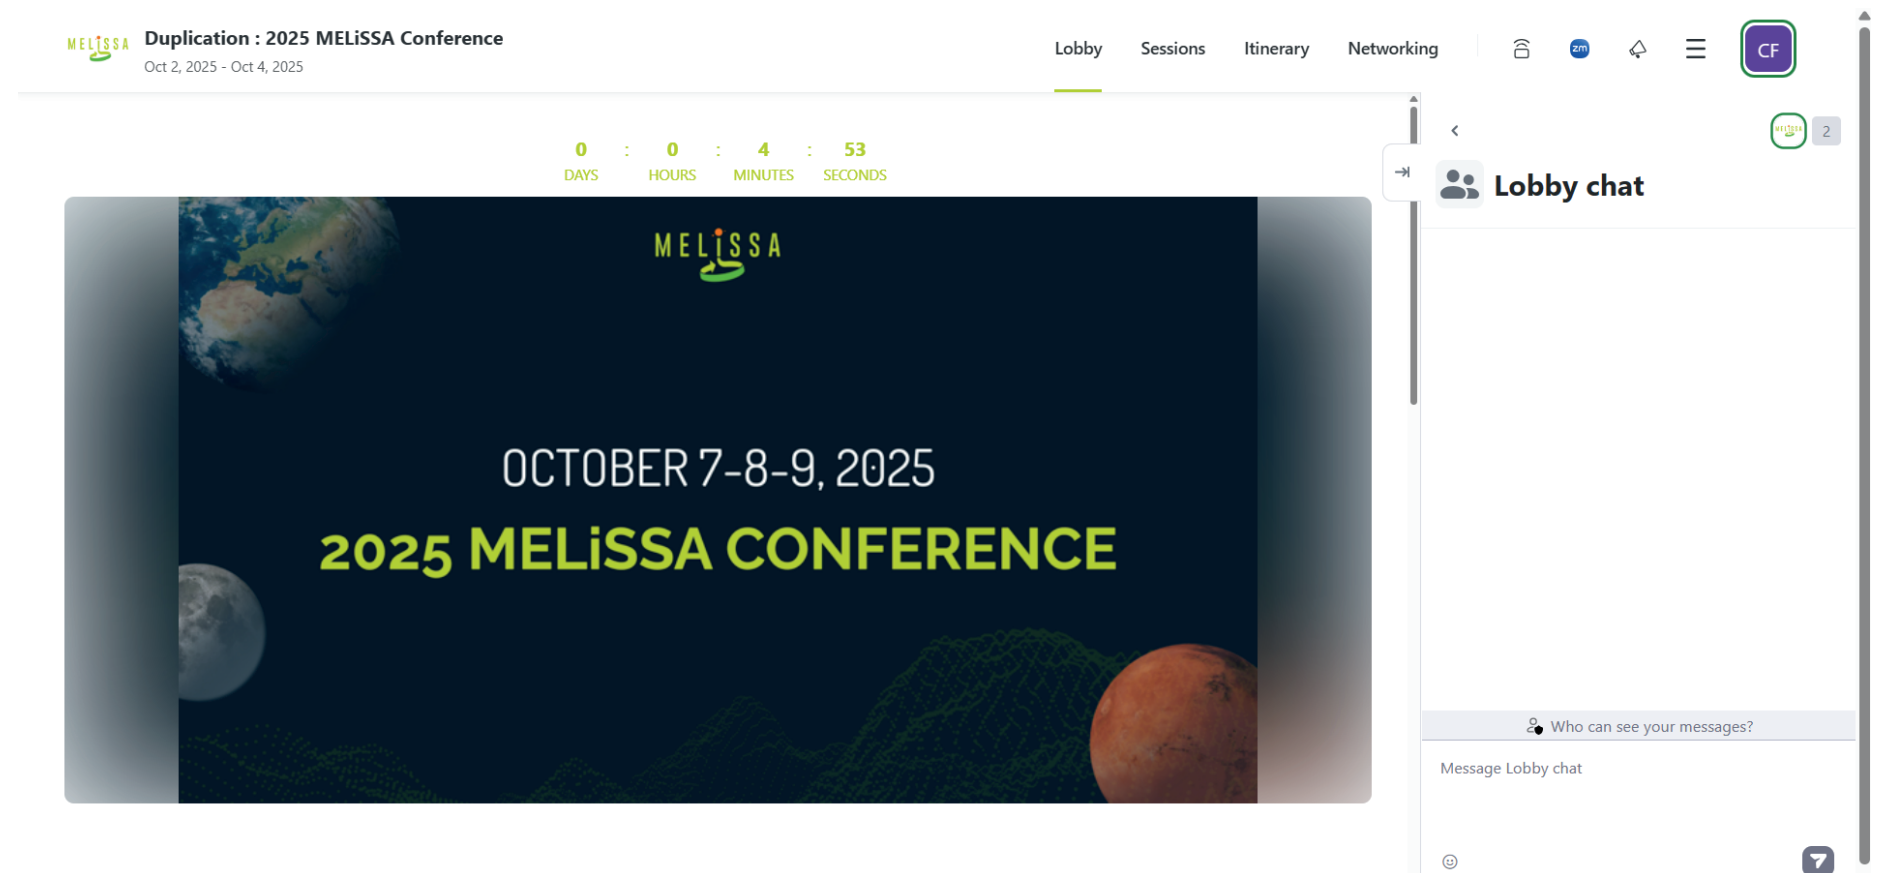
MELiSSA

Duplication : 2025 MELiSSA Conference
Oct 2, 2025 - Oct 4, 2025

Lobby Sessions Itinerary Networking

zm

CF

0 : 0 : 4 : 53
DAYS HOURS MINUTES SECONDS

MELiSSA

OCTOBER 7-8-9, 2025

2025 MELiSSA CONFERENCE

2

Lobby chat

Who can see your messages?

Message Lobby chat